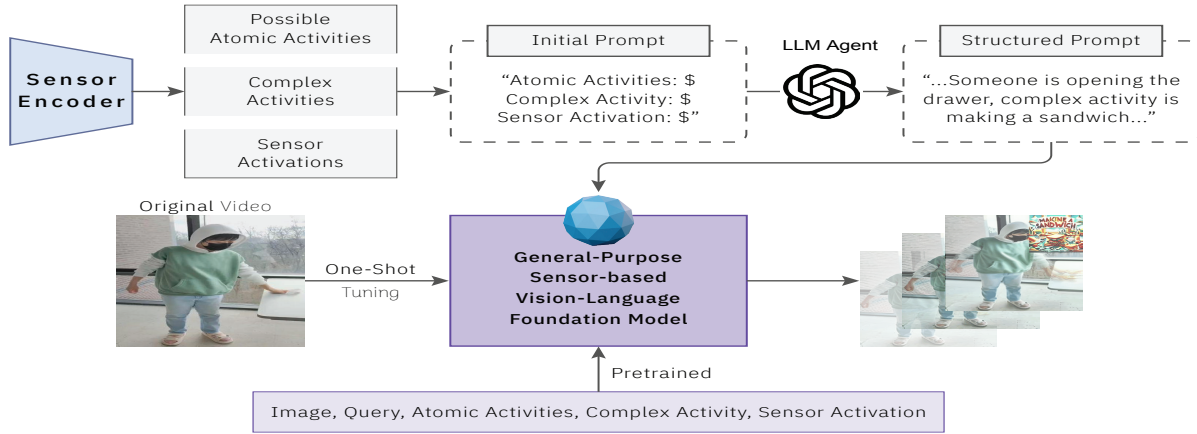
Sensor Encoder

Possible Atomic Activities

Complex Activities

Sensor Activations

Initial Prompt

"Atomic Activities: $
Complex Activity: $
Sensor Activation: $"

LLM Agent

Structured Prompt

"...Someone is opening the drawer, complex activity is making a sandwich..."

Original Video

One-Shot
Tuning

General-Purpose
Sensor-based
Vision-Language
Foundation Model

MAKING A SANDWICH

Pretrained

Image, Query, Atomic Activities, Complex Activity, Sensor Activation